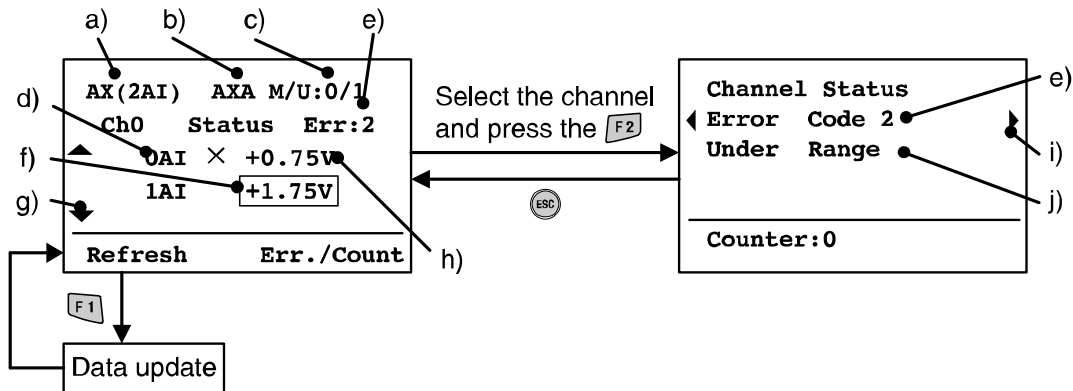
a) b) c) e)

AX(2AI) AXA M/U:0/1
Ch0 Status Err:2

d)
f)
g)

0AI × +0.75V
1AI +1.75V

Refresh Err./Count

h)

F1

Data update

Select the channel and press the F2

ESC

e)

Channel Status
Error Code 2
Under Range

i)
j)

Counter:0